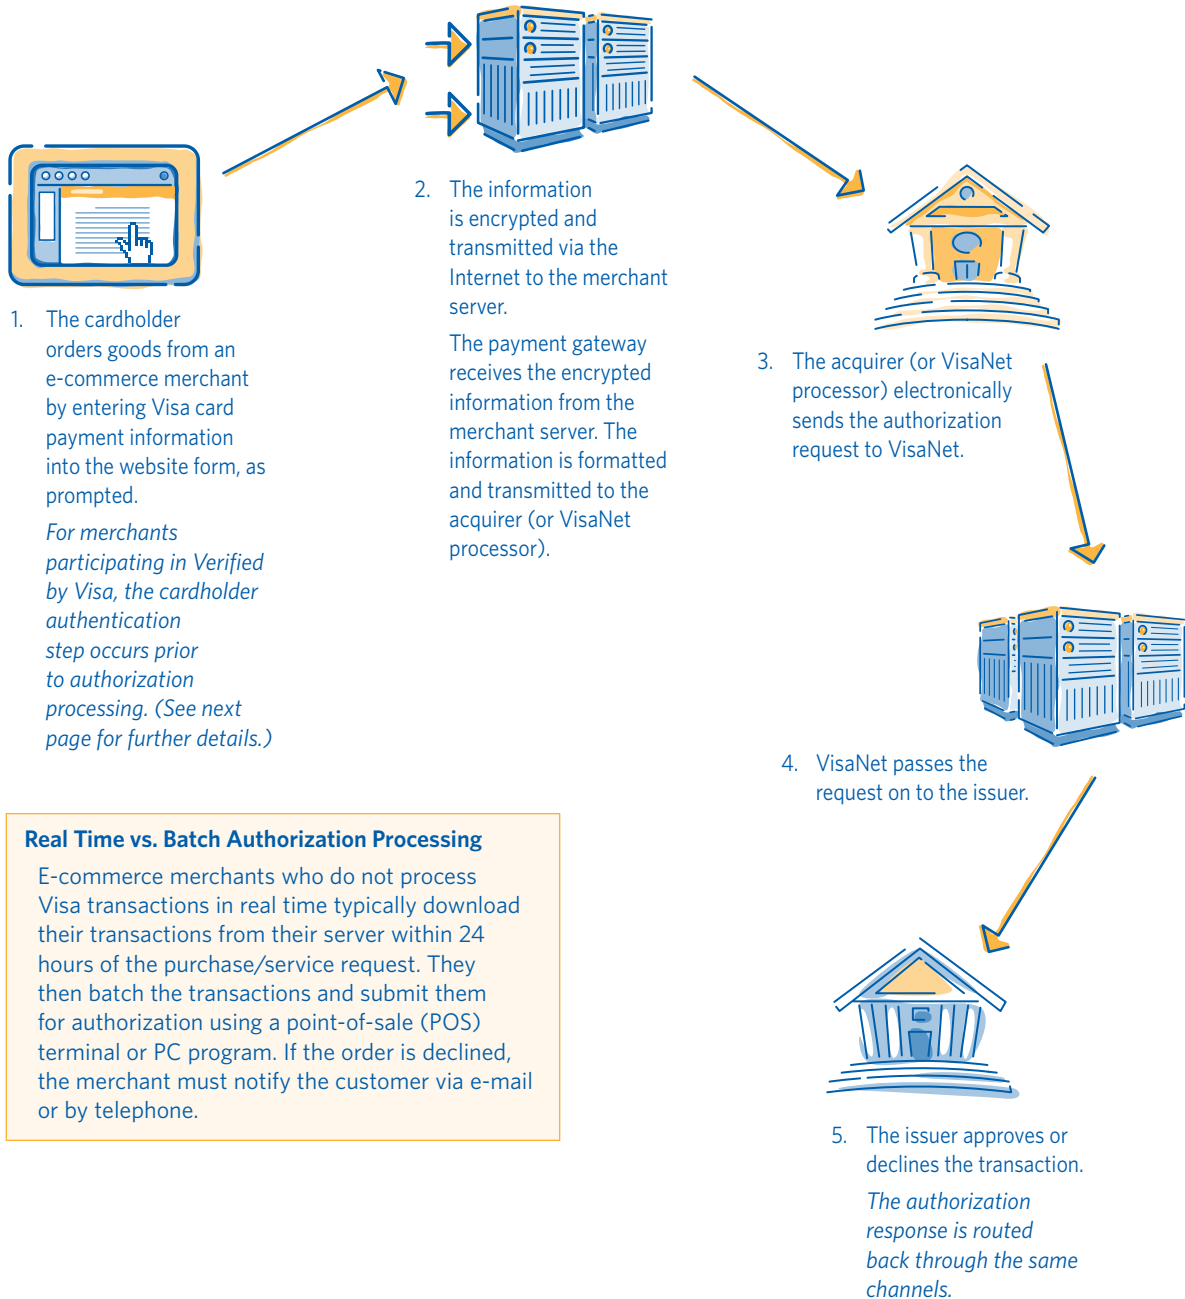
1. The cardholder orders goods from an e-commerce merchant by entering Visa card payment information into the website form, as prompted.

For merchants participating in Verified by Visa, the cardholder authentication step occurs prior to authorization processing. (See next page for further details.)

2. The information is encrypted and transmitted via the Internet to the merchant server.

The payment gateway receives the encrypted information from the merchant server. The information is formatted and transmitted to the acquirer (or VisaNet processor).

3. The acquirer (or VisaNet processor) electronically sends the authorization request to VisaNet.

4. VisaNet passes the request on to the issuer.

5. The issuer approves or declines the transaction.

The authorization response is routed back through the same channels.

Real Time vs. Batch Authorization Processing

E-commerce merchants who do not process Visa transactions in real time typically download their transactions from their server within 24 hours of the purchase/service request. They then batch the transactions and submit them for authorization using a point-of-sale (POS) terminal or PC program. If the order is declined, the merchant must notify the customer via e-mail or by telephone.